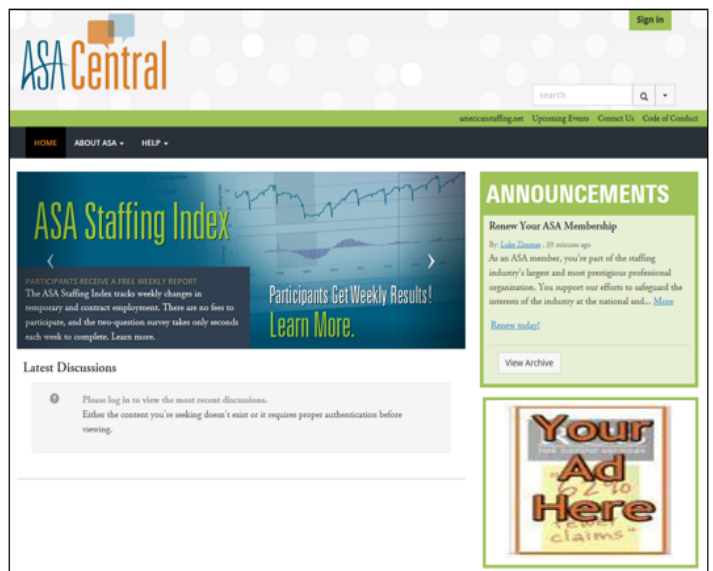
ASA Central

Sign in

search

americanstaffing.net Upcoming Events Contact Us Code of Conduct

HOME ABOUT ASA HELP

ASA Staffing Index

PARTICIPANTS RECEIVE A FREE WEEKLY REPORT
The ASA Staffing Index tracks weekly changes in temporary and contract employment. There are no fees to participate, and the two-question survey takes only seconds each week to complete. Learn more.

Participants Get Weekly Results! Learn More.

Latest Discussions

Please log in to view the most recent discussions.
Either the content you're seeking doesn't exist or it requires proper authentication before viewing.

ANNOUNCEMENTS

Renew Your ASA Membership

By: Luke Zimmer , 39 minutes ago
As an ASA member, you're part of the staffing industry's largest and most prestigious professional organization. You support our efforts to safeguard the interests of the industry at the national and... More

Renew today!

View Archive

Your Ad Here
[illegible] 62% fewer claims